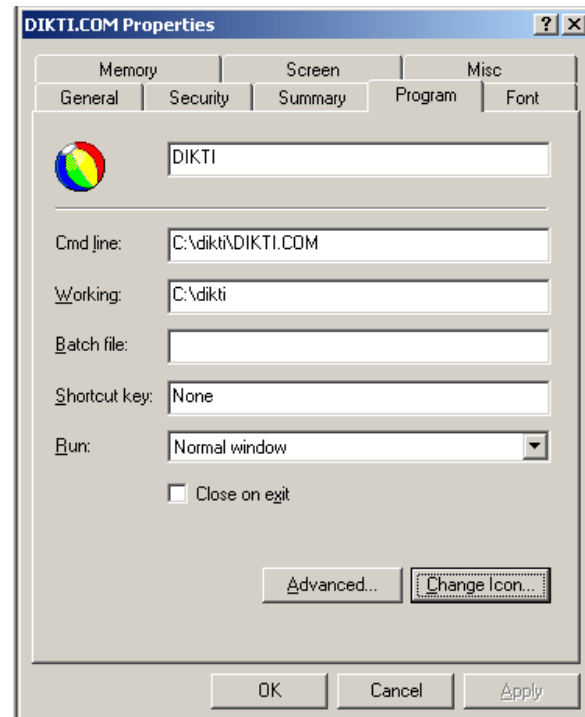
DIKTI.COM Properties

?
X

Memory
Screen
Misc
General
Security
Summary
Program
Font

DIKTI

Cmd line: C:\dikti\DIKTI.COM

Working: C:\dikti

Batch file:

Shortcut key: None

Run: Normal window

Close on exit

Advanced...
Change Icon...

OK
Cancel
Apply